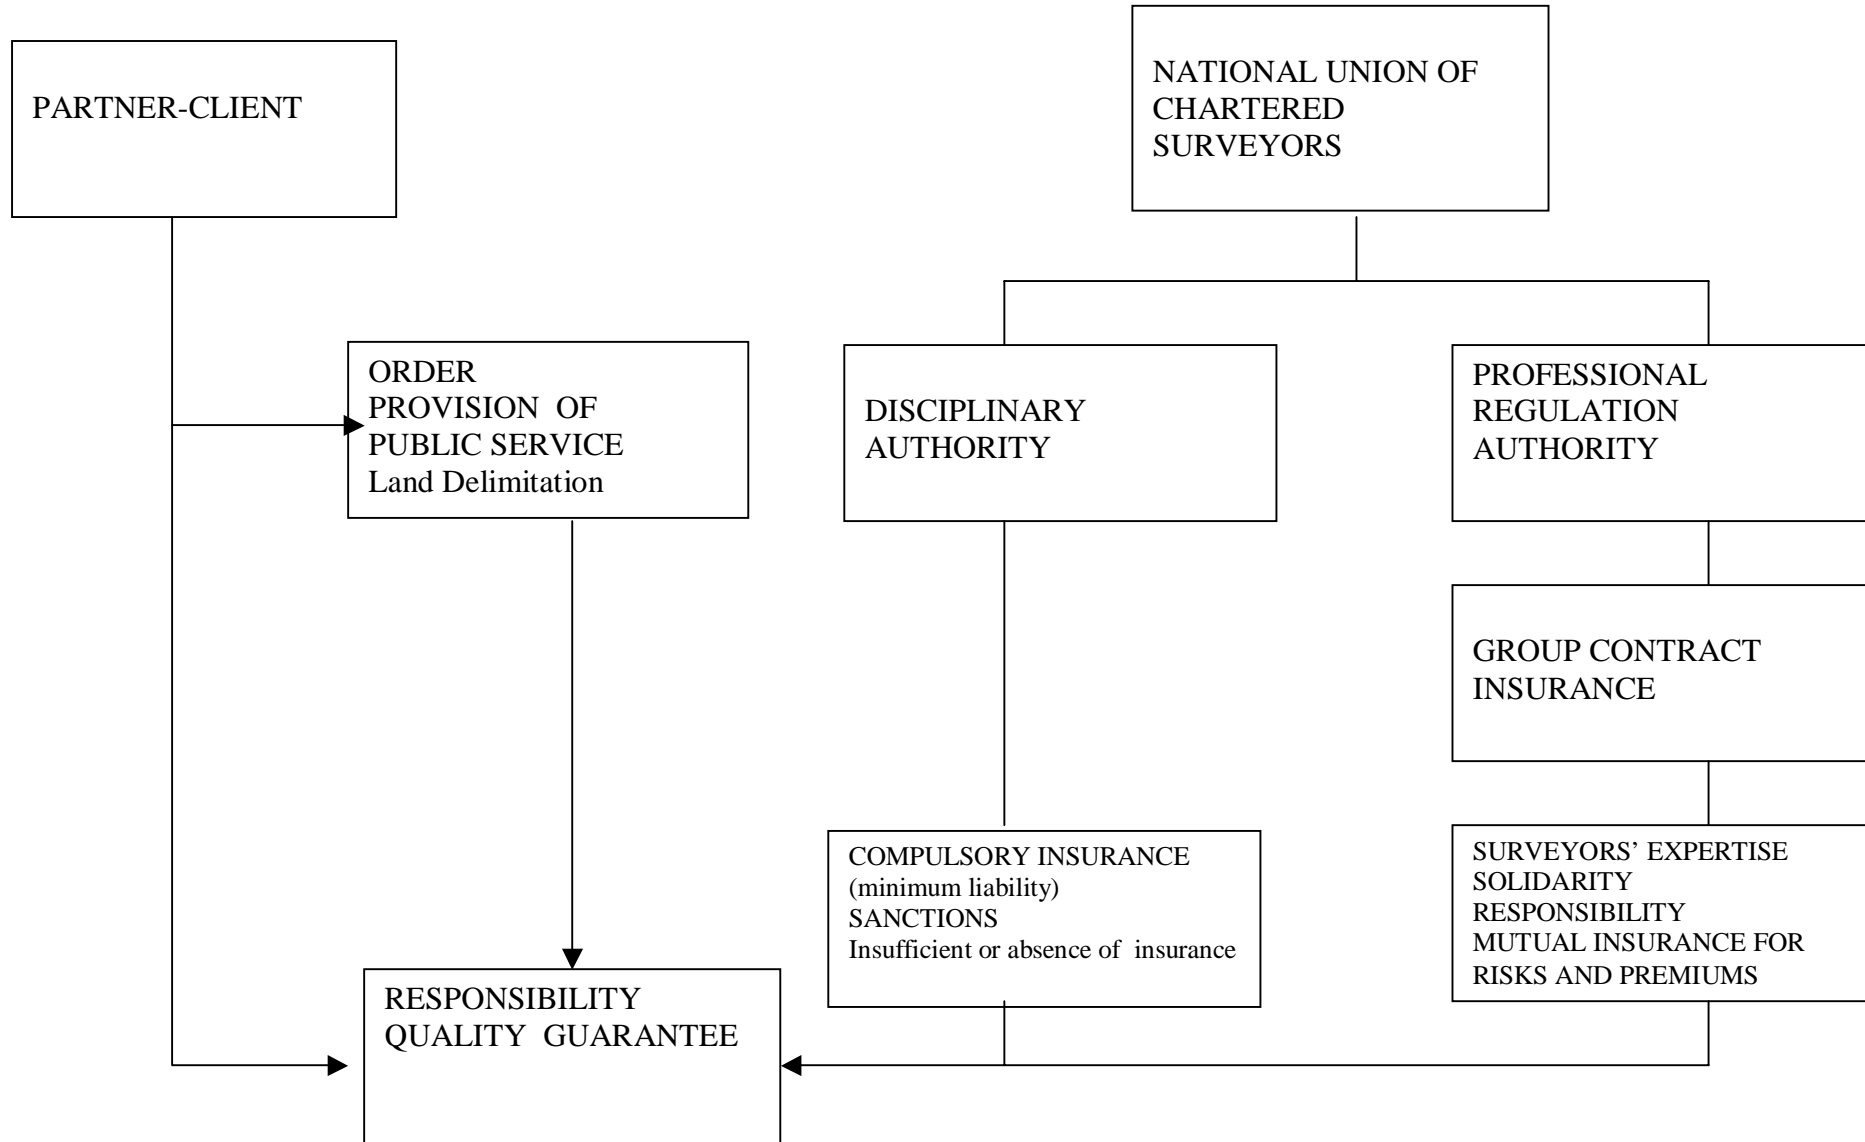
PARTNER-CLIENT

NATIONAL UNION OF CHARTERED SURVEYORS

ORDER
PROVISION OF PUBLIC SERVICE
Land Delimitation

DISCIPLINARY AUTHORITY

PROFESSIONAL REGULATION AUTHORITY

GROUP CONTRACT INSURANCE

COMPULSORY INSURANCE
(minimum liability)
SANCTIONS
Insufficient or absence of insurance

SURVEYORS' EXPERTISE
SOLIDARITY
RESPONSIBILITY
MUTUAL INSURANCE FOR RISKS AND PREMIUMS

RESPONSIBILITY
QUALITY GUARANTEE